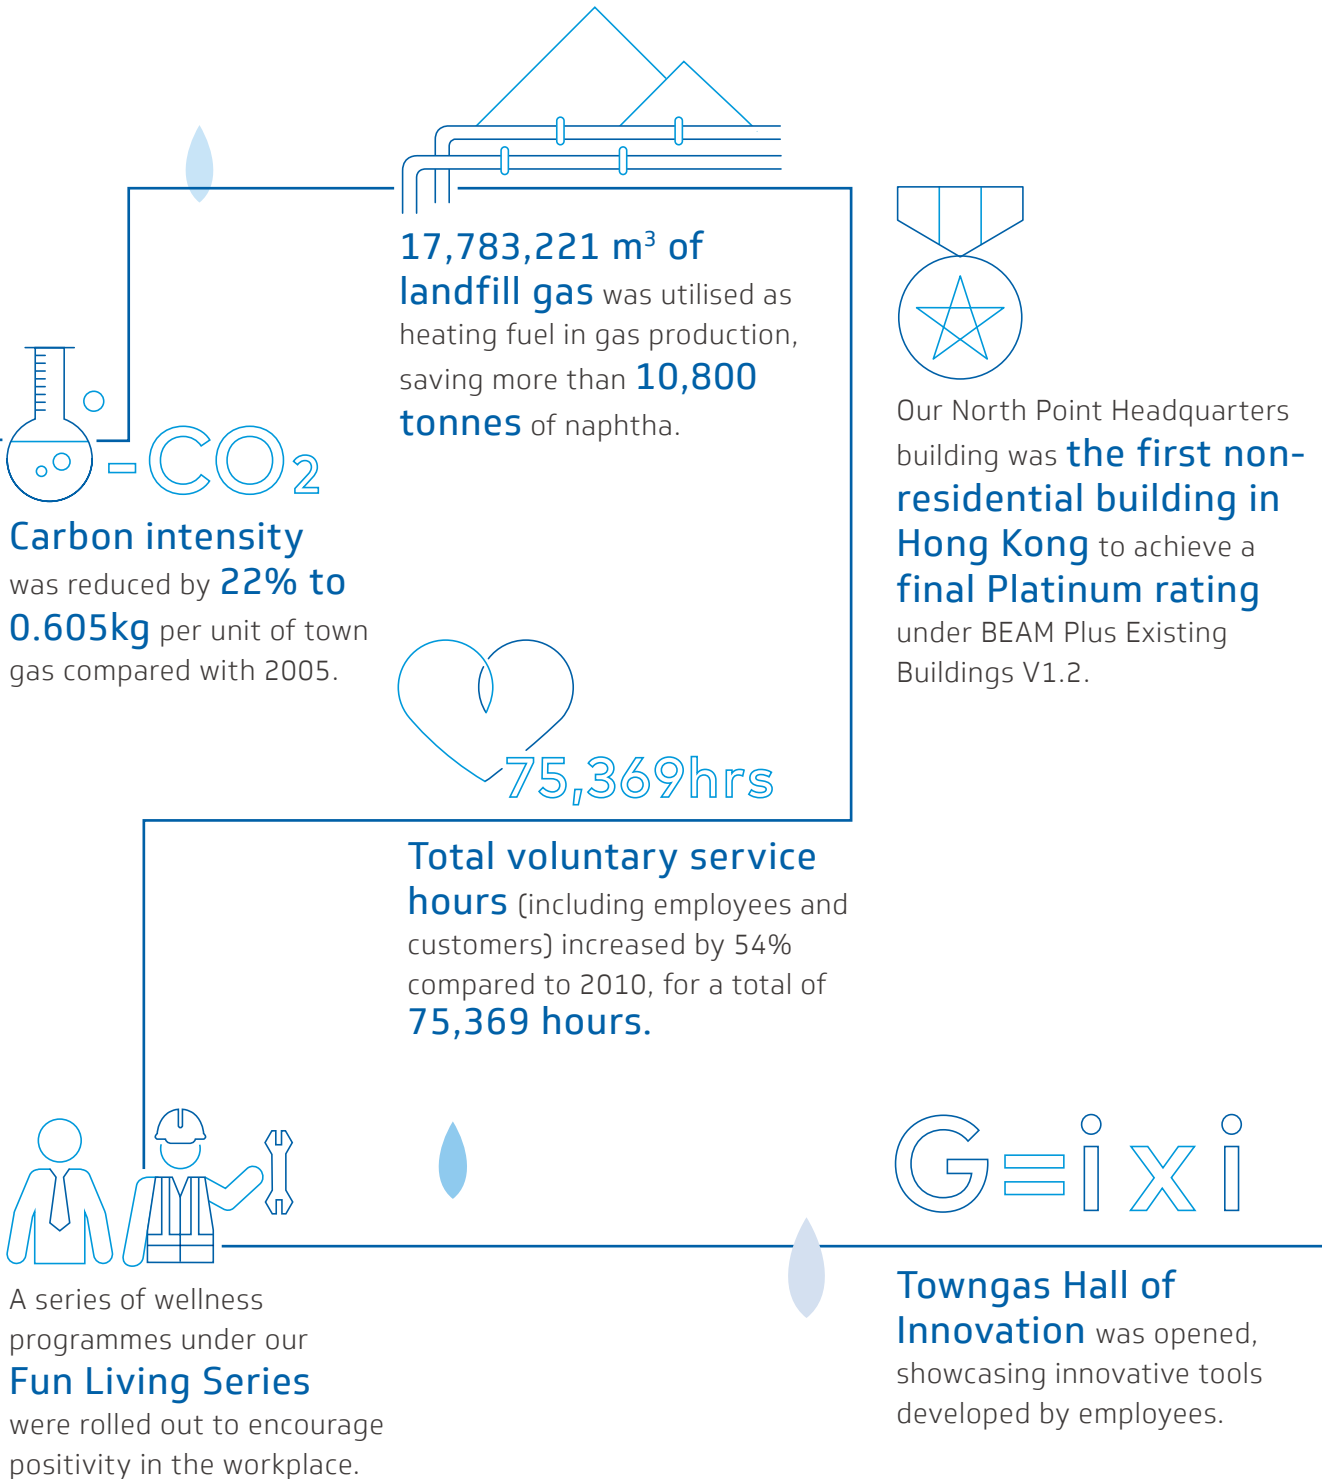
17,783,221 m$^3$ of landfill gas was utilised as heating fuel in gas production, saving more than 10,800 tonnes of naphtha.

-CO$_2$

Carbon intensity was reduced by 22% to 0.605kg per unit of town gas compared with 2005.

Our North Point Headquarters building was the first non-residential building in Hong Kong to achieve a final Platinum rating under BEAM Plus Existing Buildings V1.2.

75,369hrs

Total voluntary service hours (including employees and customers) increased by 54% compared to 2010, for a total of 75,369 hours.

G=ixi

A series of wellness programmes under our Fun Living Series were rolled out to encourage positivity in the workplace.

Towngas Hall of Innovation was opened, showcasing innovative tools developed by employees.